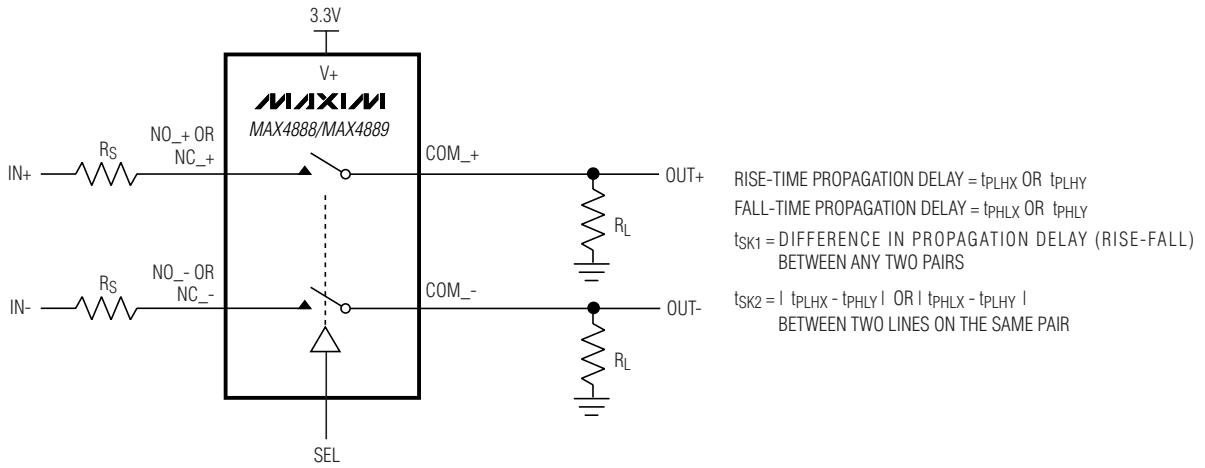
3.3V

V+

MAXIM

MAX4888/MAX4889

NO_+ OR NC_+

$R_S$

IN+

COM_+

OUT+

$R_L$

NO_- OR NC_-

$R_S$

IN-

COM_-

OUT-

$R_L$

SEL

RISE-TIME PROPAGATION DELAY = $t_{PLHX}$ OR $t_{PLHY}$

FALL-TIME PROPAGATION DELAY = $t_{PHLX}$ OR $t_{PHLY}$

$t_{SK1}$ = DIFFERENCE IN PROPAGATION DELAY (RISE-FALL) BETWEEN ANY TWO PAIRS

$t_{SK2}$ = | $t_{PLHX}$ - $t_{PHLY}$ | OR | $t_{PHLX}$ - $t_{PLHY}$ | BETWEEN TWO LINES ON THE SAME PAIR